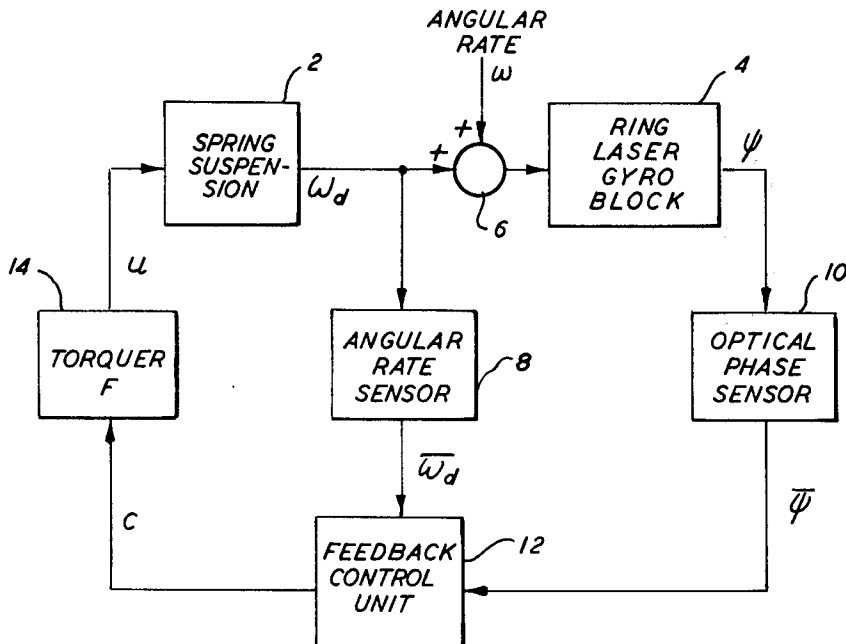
ANGULAR RATE

$\omega$

2

SPRING SUSPENSION

$\omega_d$

+

+

6

4

RING LASER GYRO BLOCK

$\psi$

14

$u$

TORQUER F

ANGULAR RATE SENSOR

8

10

OPTICAL PHASE SENSOR

$\overline{\omega_d}$

$\overline{\psi}$

C

FEEDBACK CONTROL UNIT

12